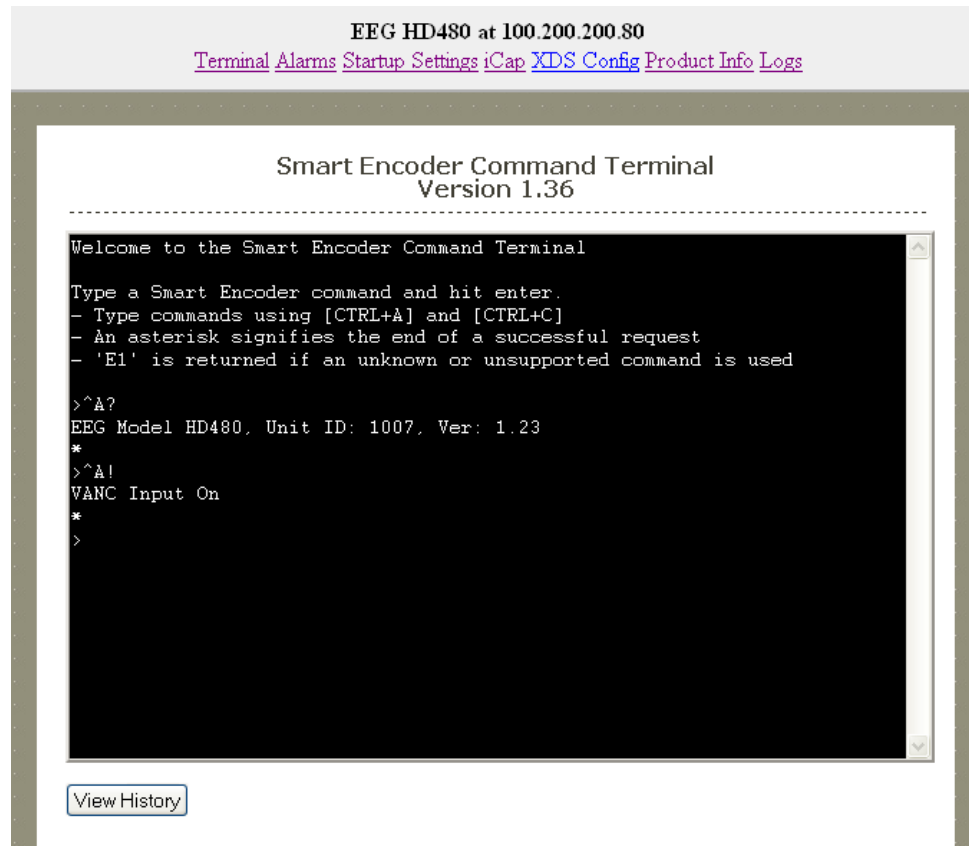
EEG HD480 at 100.200.200.80

Terminal Alarms Startup Settings iCap XDS Config Product Info Logs

Smart Encoder Command Terminal
Version 1.36

Welcome to the Smart Encoder Command Terminal

Type a Smart Encoder command and hit enter.
- Type commands using [CTRL+A] and [CTRL+C]
- An asterisk signifies the end of a successful request
- 'E1' is returned if an unknown or unsupported command is used

>^A?
EEG Model HD480, Unit ID: 1007, Ver: 1.23
*
>^A!
VANC Input On
*
>

View History